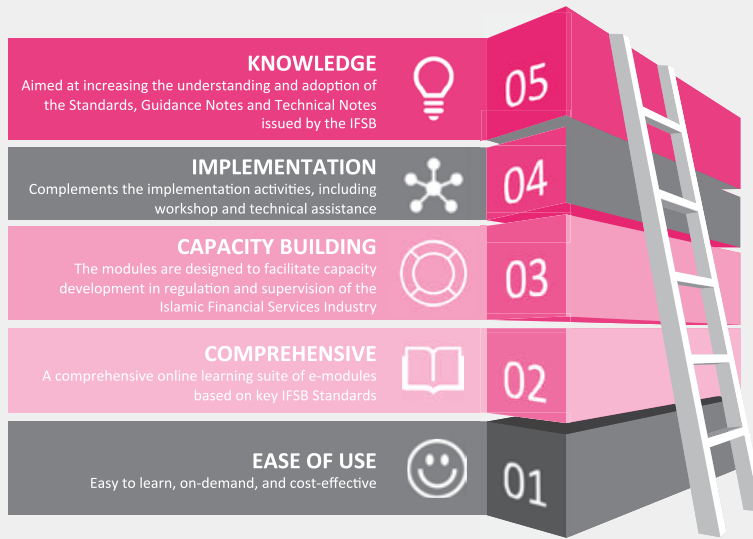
KNOWLEDGE
Aimed at increasing the understanding and adoption of the Standards, Guidance Notes and Technical Notes issued by the IFSB

05

IMPLEMENTATION
Complements the implementation activities, including workshop and technical assistance

04

CAPACITY BUILDING
The modules are designed to facilitate capacity development in regulation and supervision of the Islamic Financial Services Industry

03

COMPREHENSIVE
A comprehensive online learning suite of e-modules based on key IFSB Standards

02

EASE OF USE
Easy to learn, on-demand, and cost-effective

01